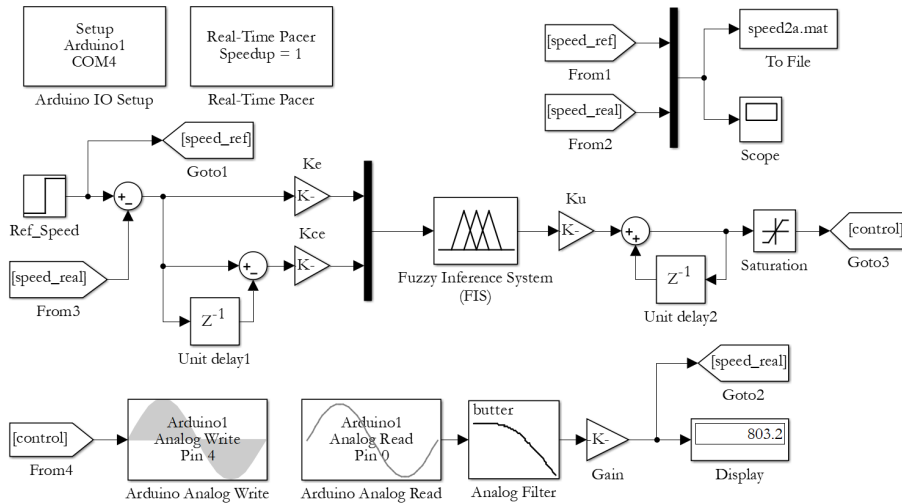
Setup
Arduino1
COM4
Arduino IO Setup

Real-Time Pacer
Speedup = 1
Real-Time Pacer

[speed_ref]
From1

[speed_real]
From2

speed2a.mat
To File

Scope

[speed_ref]
Goto1

Ref_Speed

+
-

[speed_real]
From3

Ke
K-

Kce
K-

+
-

$Z^{-1}$
Unit delay1

Fuzzy Inference System
(FIS)

Ku
K-

+
+

$Z^{-1}$
Unit delay2

Saturation

[control]
Goto3

[speed_real]
Goto2

[control]
From4

Arduino1
Analog Write
Pin 4
Arduino Analog Write

Arduino1
Analog Read
Pin 0
Arduino Analog Read

butter
Analog Filter

K-
Gain

803.2
Display